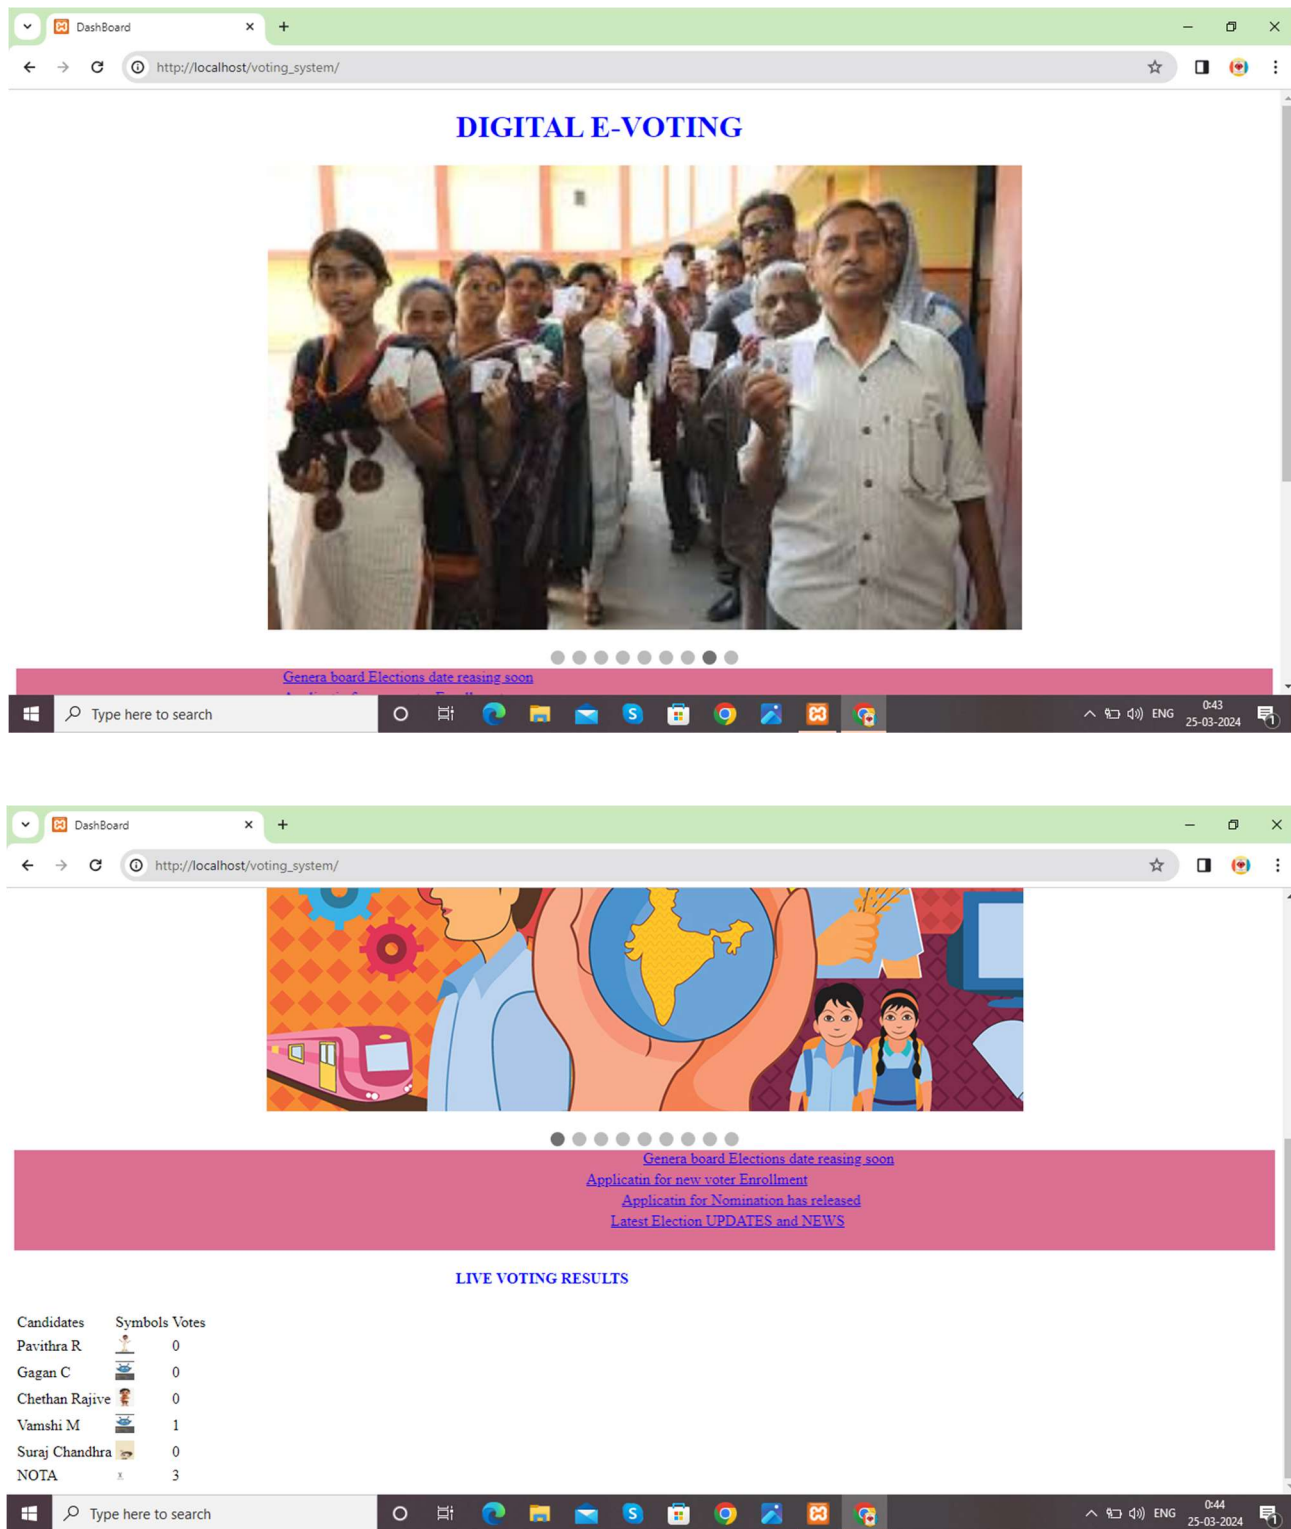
DashBoard

http://localhost/voting_system/

DIGITAL E-VOTING

Genera board Elections date reasing soon
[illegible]

Type here to search

ENG 0:43 25-03-2024

DashBoard

http://localhost/voting_system/

Genera board Elections date reasing soon
Applicatin for new voter Enrollment
Applicatin for Nomination has released
Latest Election UPDATES and NEWS

LIVE VOTING RESULTS

| Candidates | Symbols | Votes |
|---|---|---|
| Pavithra R | | 0 |
| Gagan C | | 0 |
| Chethan Rajive | | 0 |
| Vamshi M | | 1 |
| Suraj Chandhra | | 0 |
| NOTA | | 3 |

Type here to search

ENG 0:44 25-03-2024